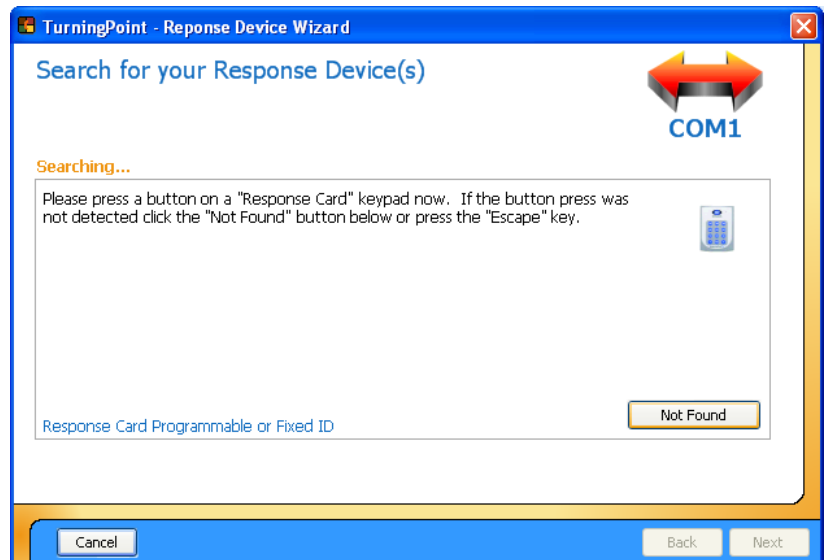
TurningPoint - Reponse Device Wizard

Search for your Response Device(s)

COM1

Searching...

Please press a button on a "Response Card" keypad now. If the button press was not detected click the "Not Found" button below or press the "Escape" key.

Not Found

Response Card Programmable or Fixed ID

Cancel

Back

Next